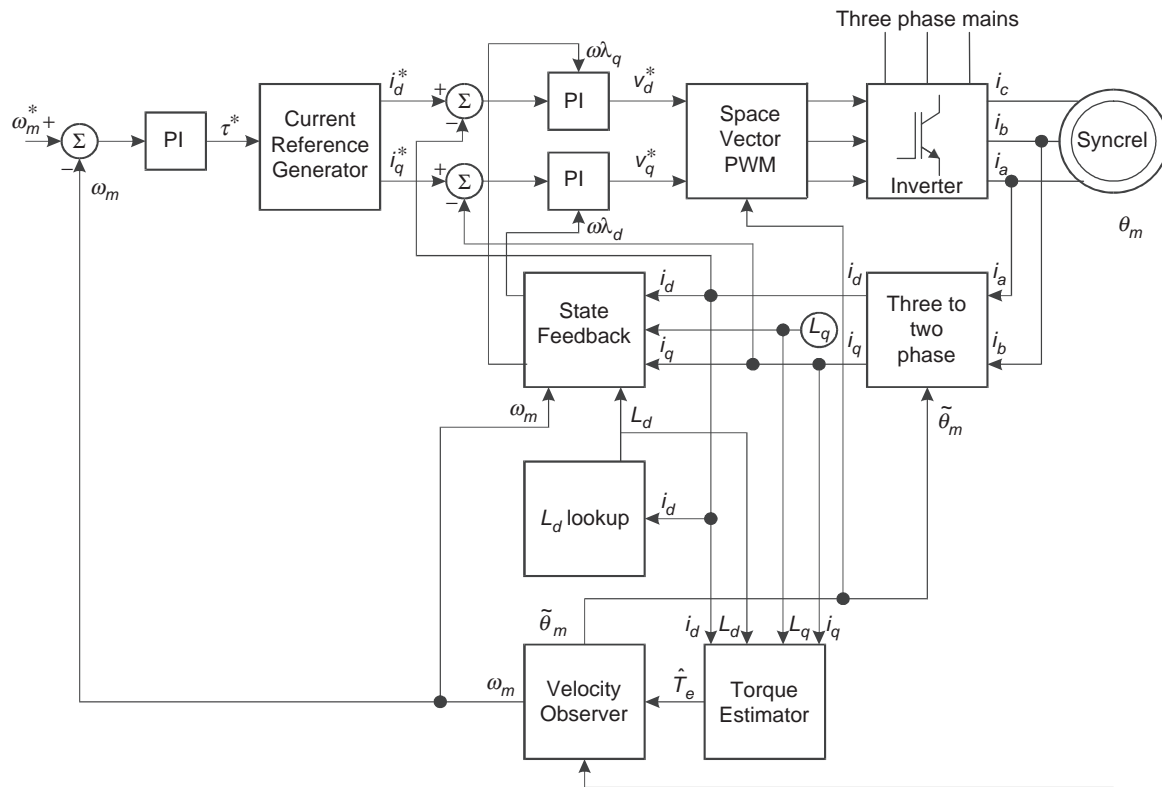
Three phase mains

$\omega_m^*$ + $\Sigma$ − $\omega_m$ PI $\tau^*$ Current Reference Generator $i_d^*$ $i_q^*$

+ $\Sigma$ − $\omega\lambda_q$ PI $v_d^*$

+ $\Sigma$ − PI $v_q^*$ $\omega\lambda_d$

Space Vector PWM

Inverter $i_c$ $i_b$ $i_a$ Syncrel $\theta_m$

$i_d$ State Feedback $i_q$ $L_q$ $i_d$ $i_q$ Three to two phase $i_a$ $i_b$

$\omega_m$ $L_d$ $\tilde{\theta}_m$

$L_d$ lookup $i_d$

$\tilde{\theta}_m$ $i_d$ $L_d$ $L_q$ $i_q$

$\omega_m$ Velocity Observer $\hat{T}_e$ Torque Estimator